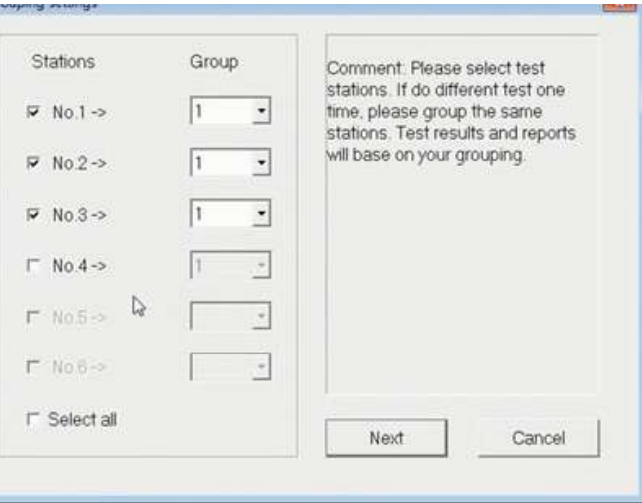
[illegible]

Stations Group

No.1 -> 1

No.2 -> 1

No.3 -> 1

No.4 -> 1

No.5 ->

No.6 ->

Select all

Comment: Please select test stations. If do different test one time, please group the same stations. Test results and reports will base on your grouping.

Next

Cancel